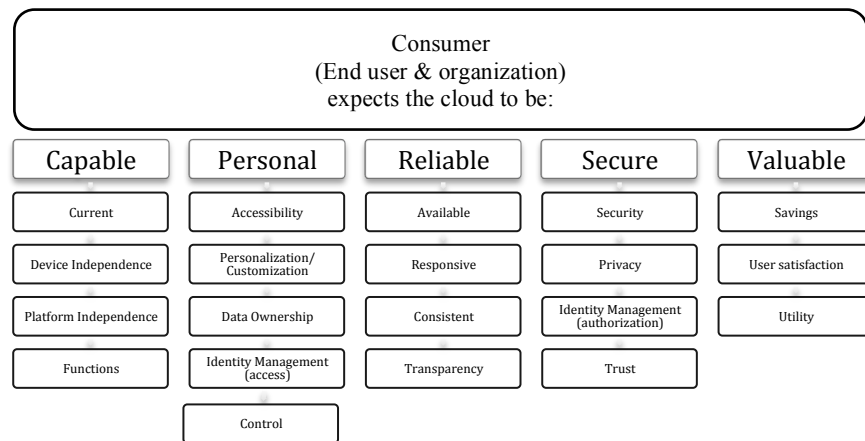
Consumer
(End user & organization)
expects the cloud to be:

Capable

Current

Device Independence

Platform Independence

Functions

Personal

Accessibility

Personalization/ Customization

Data Ownership

Identity Management (access)

Control

Reliable

Available

Responsive

Consistent

Transparency

Secure

Security

Privacy

Identity Management (authorization)

Trust

Valuable

Savings

User satisfaction

Utility